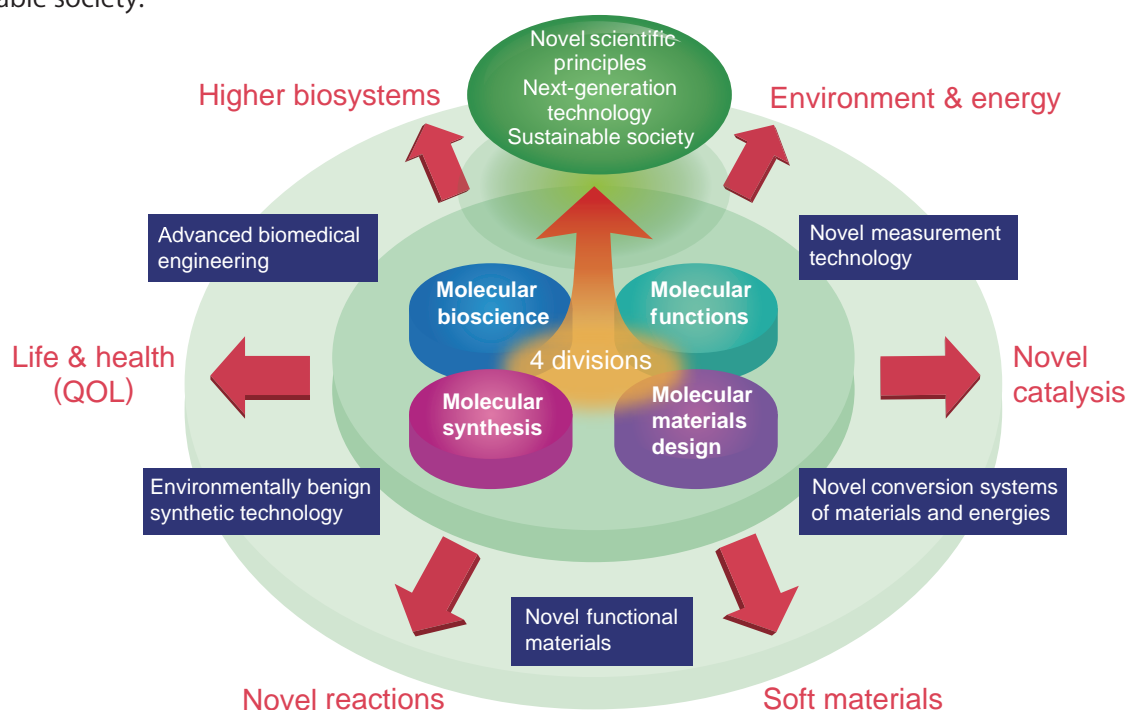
able society.

Novel scientific principles
Next-generation technology
Sustainable society

Higher biosystems

Environment & energy

Advanced biomedical engineering

Novel measurement technology

Molecular bioscience

Molecular functions

4 divisions

Life & health (QOL)

Novel catalysis

Molecular synthesis

Molecular materials design

Environmentally benign synthetic technology

Novel conversion systems of materials and energies

Novel functional materials

Novel reactions

Soft materials